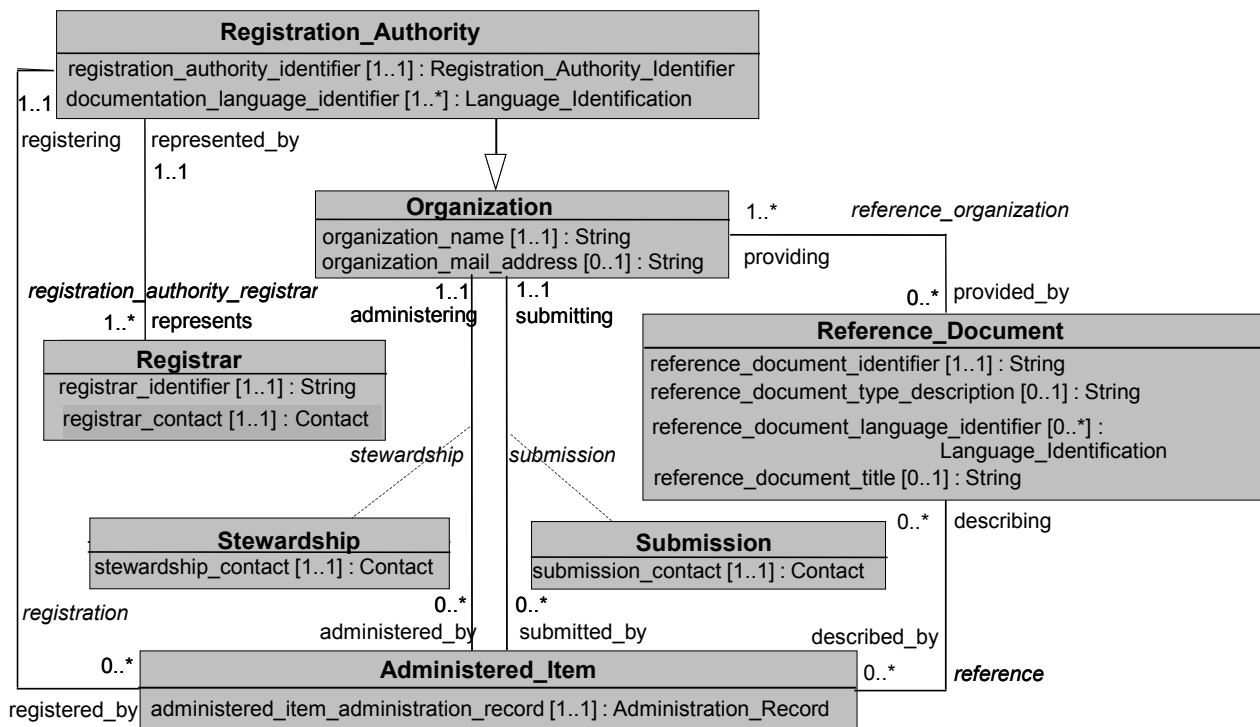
Registration_Authority
registration_authority_identifier [1..1] : Registration_Authority_Identifier
documentation_language_identifier [1..*] : Language_Identification

1..1
registering
represented_by
1..1

Organization
organization_name [1..1] : String
organization_mail_address [0..1] : String

1..*
reference_organization
providing
0..*
provided_by

registration_authority_registrar
1..*
represents

1..1
administering
1..1
submitting

Registrar
registrar_identifier [1..1] : String
registrar_contact [1..1] : Contact

Reference_Document
reference_document_identifier [1..1] : String
reference_document_type_description [0..1] : String
reference_document_language_identifier [0..*] : Language_Identification
reference_document_title [0..1] : String

stewardship
submission

0..*
describing

Stewardship
stewardship_contact [1..1] : Contact

Submission
submission_contact [1..1] : Contact

registration
0..*
administered_by
0..*
submitted_by
described_by

0..*
Administered_Item
0..*
reference
registered_by
administered_item_administration_record [1..1] : Administration_Record